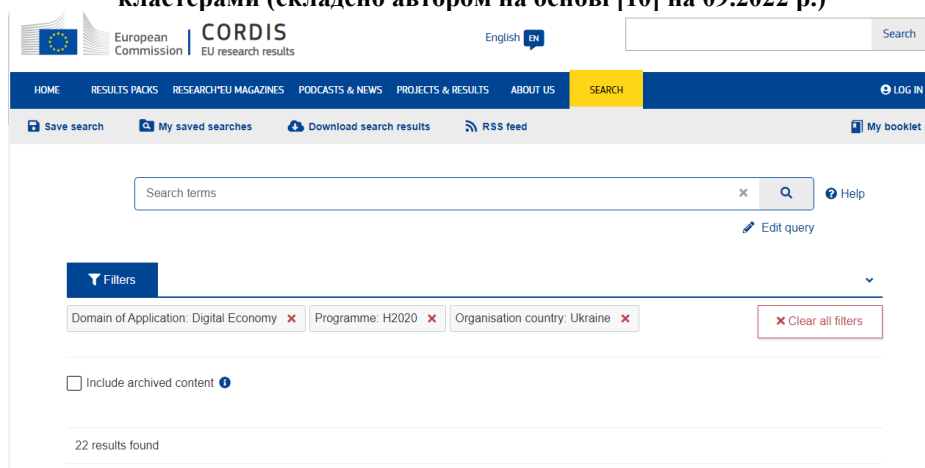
кластерами (складено автором на основі [16] на 09.2022 р.)

European Commission | CORDIS EU research results

English EN

Search

HOME RESULTS PACKS RESEARCH*EU MAGAZINES PODCASTS & NEWS PROJECTS & RESULTS ABOUT US SEARCH LOG IN

Save search My saved searches Download search results RSS feed My booklet

Search terms

Help

Edit query

Filters

Domain of Application: Digital Economy × Programme: H2020 × Organisation country: Ukraine ×

× Clear all filters

Include archived content

22 results found